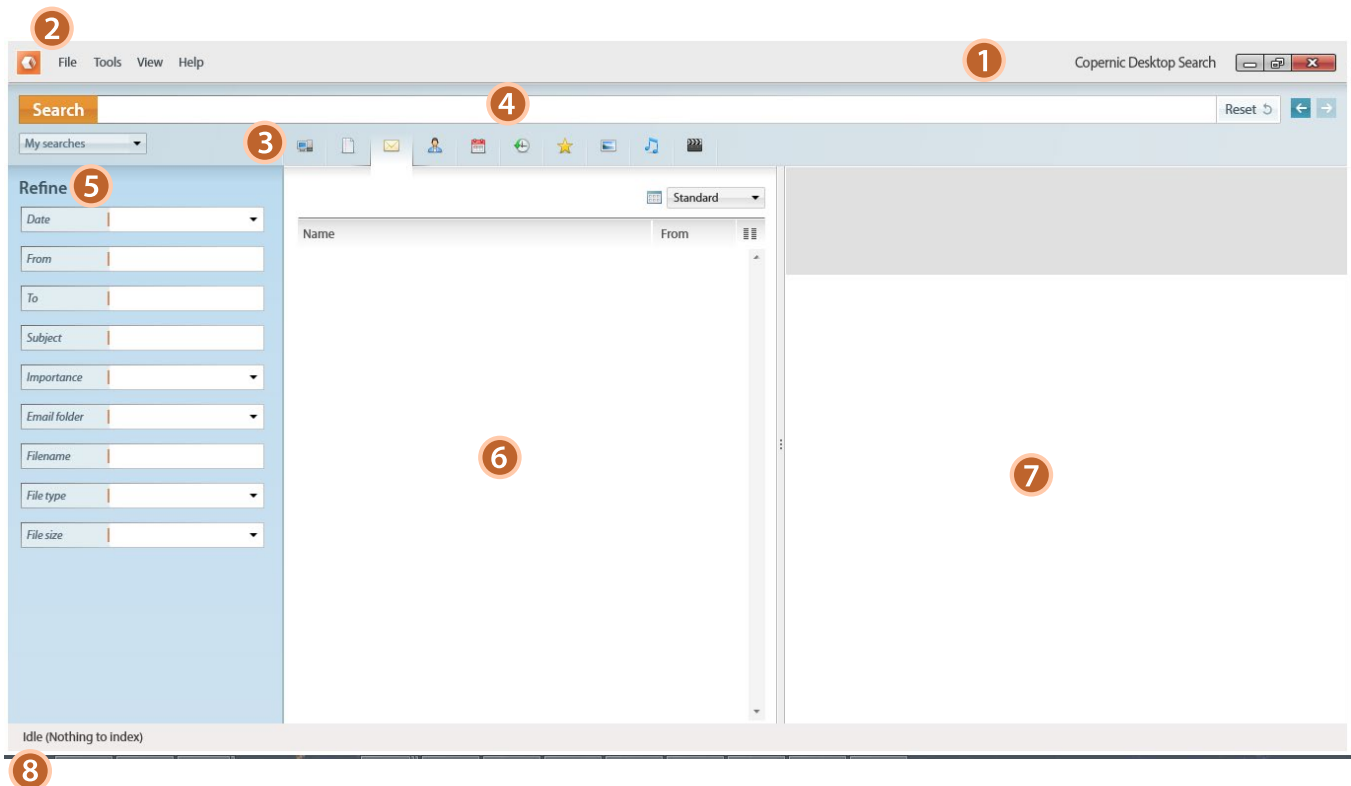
2
File Tools View Help
1
Copernic Desktop Search
Search
4
Reset
My searches
3
Refine 5
Date
From
To
Subject
Importance
Email folder
Filename
File type
File size
Standard
Name
From
6
7
Idle (Nothing to index)
8